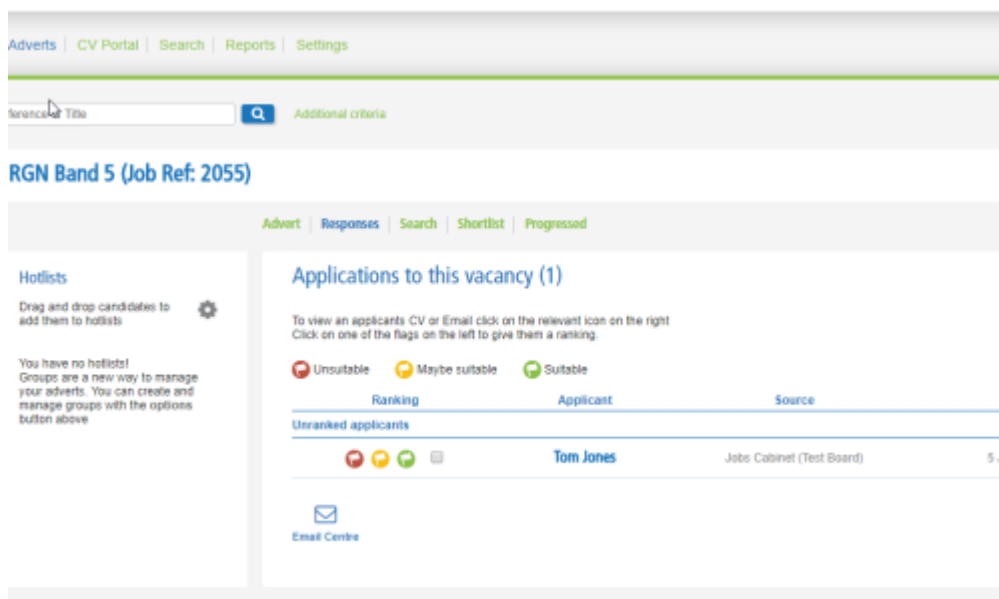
Adverts | CV Portal | Search | Reports | Settings

ference or Title

Additional criteria

RGN Band 5 (Job Ref: 2055)

Advert | Responses | Search | Shortlist | Progressed

Hotlists

Drag and drop candidates to add them to hotlists

You have no hotlists! Groups are a new way to manage your adverts. You can create and manage groups with the options button above

Applications to this vacancy (1)

To view an applicants CV or Email click on the relevant icon on the right
Click on one of the flags on the left to give them a ranking.

Unsuitable Maybe suitable Suitable

| Ranking | Applicant | Source | |
|---|---|---|---|
| Unranked applicants | | | |
| | Tom Jones | Jobs Cabinet (Test Board) | 5 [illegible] |

Email Centre